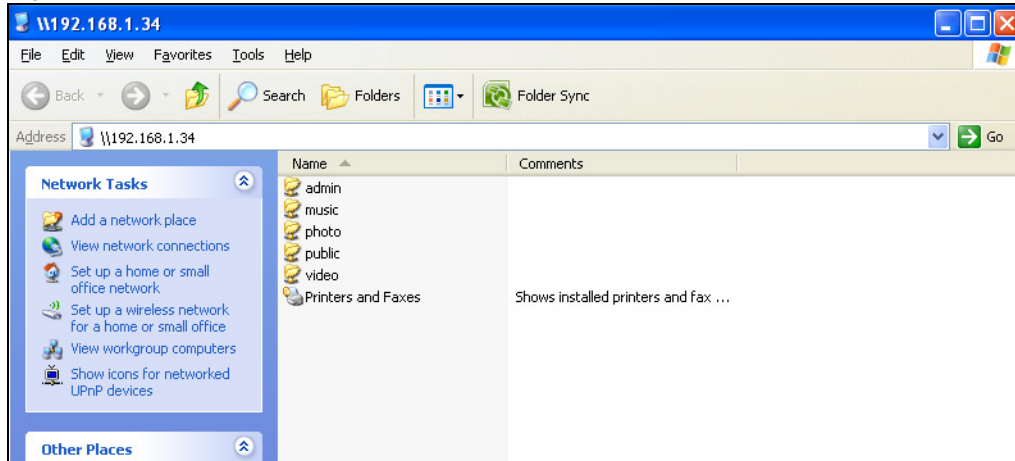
\\192.168.1.34

File Edit View Favorites Tools Help

Back Search Folders Folder Sync

Address \\192.168.1.34 Go

Network Tasks

Add a network place
View network connections
Set up a home or small office network
Set up a wireless network for a home or small office
View workgroup computers
Show icons for networked UPnP devices

Other Places

| Name | Comments |
|---|---|
| admin | |
| music | |
| photo | |
| public | |
| video | |
| Printers and Faxes | Shows installed printers and fax ... |